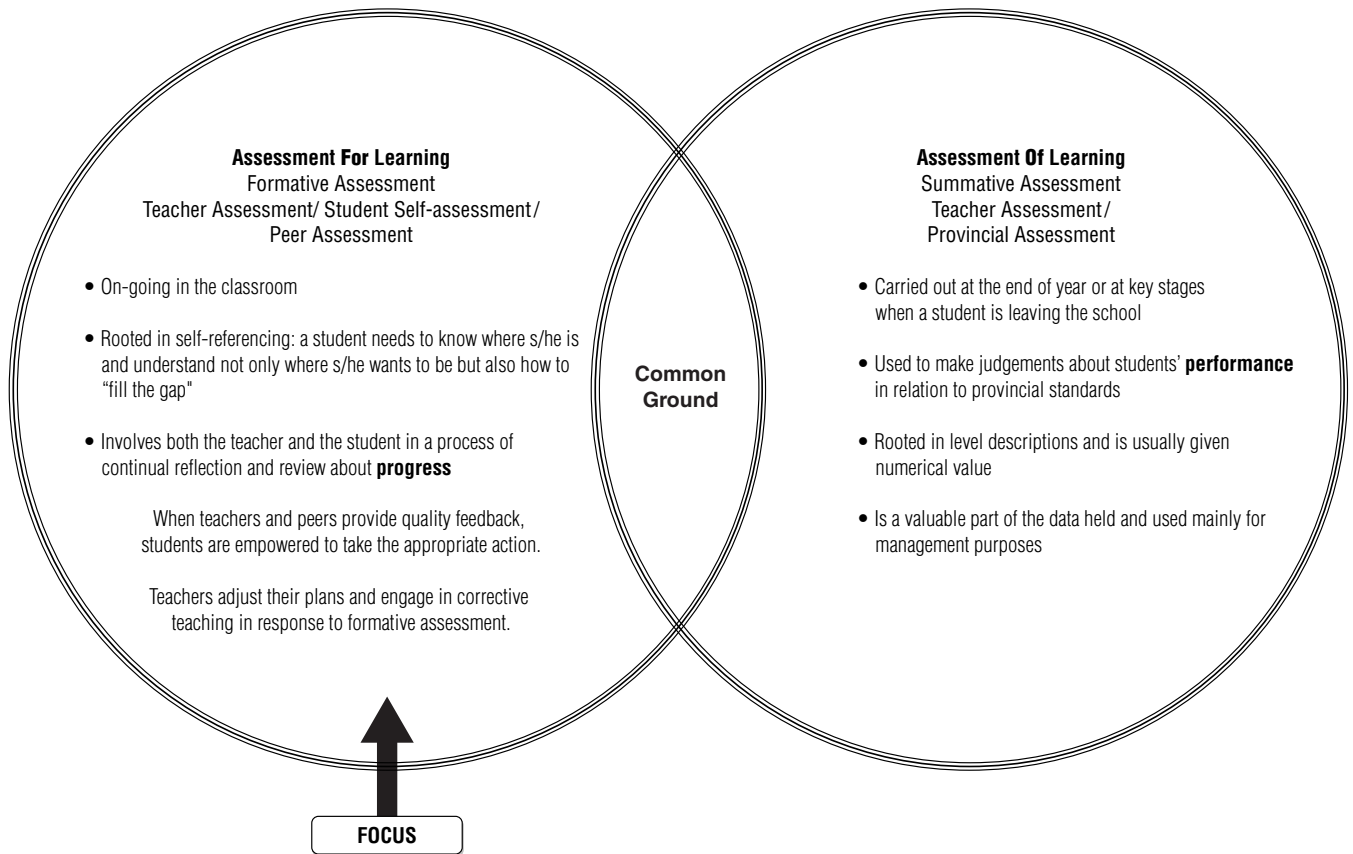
**Assessment For Learning**
Formative Assessment
Teacher Assessment/ Student Self-assessment/ Peer Assessment

• On-going in the classroom

• Rooted in self-referencing: a student needs to know where s/he is and understand not only where s/he wants to be but also how to "fill the gap"

• Involves both the teacher and the student in a process of continual reflection and review about **progress**

When teachers and peers provide quality feedback, students are empowered to take the appropriate action.

Teachers adjust their plans and engage in corrective teaching in response to formative assessment.

**Common Ground**

**Assessment Of Learning**
Summative Assessment
Teacher Assessment/ Provincial Assessment

• Carried out at the end of year or at key stages when a student is leaving the school

• Used to make judgements about students' **performance** in relation to provincial standards

• Rooted in level descriptions and is usually given numerical value

• Is a valuable part of the data held and used mainly for management purposes

FOCUS